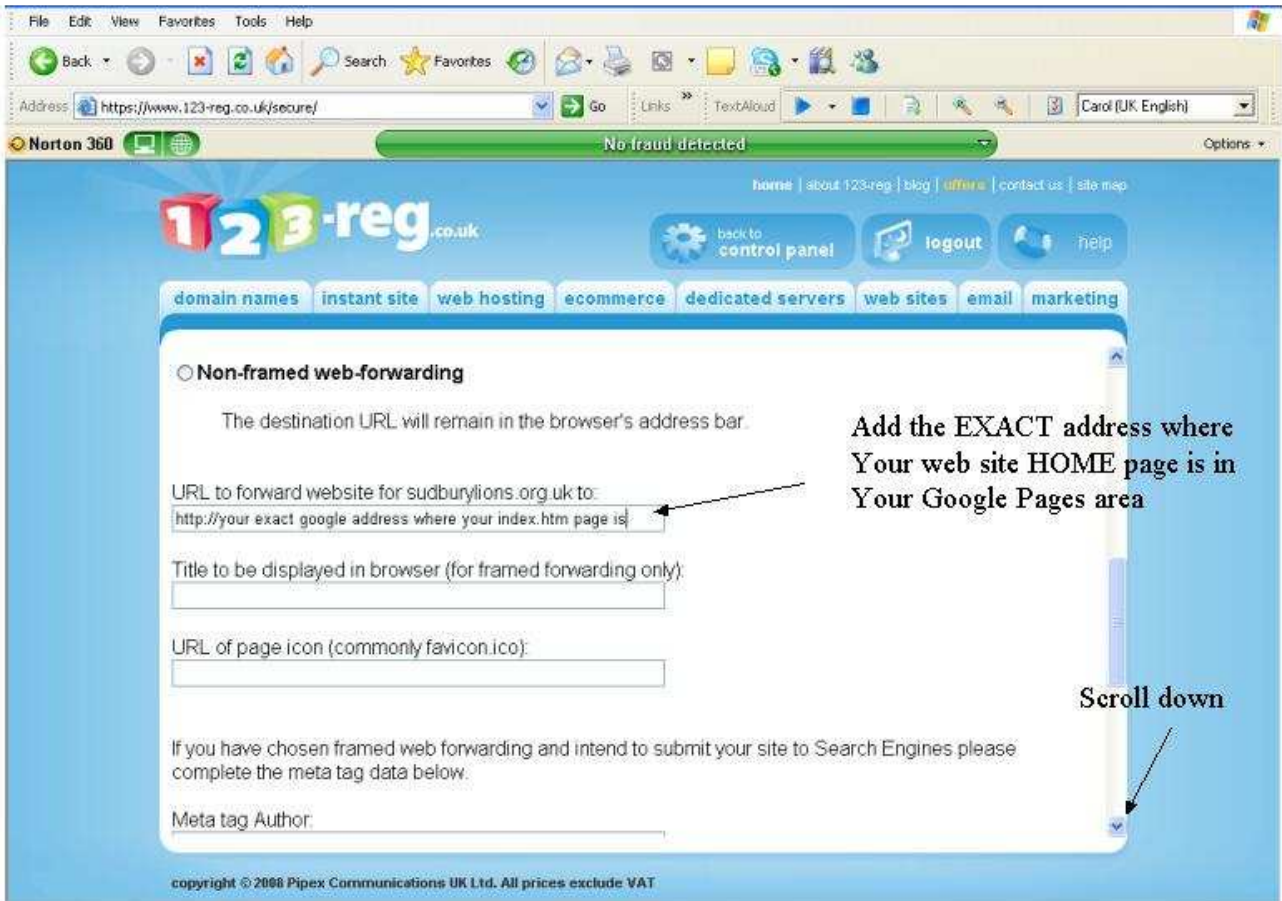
File Edit View Favorites Tools Help

Back Search Favorites

Address https://www.123-reg.co.uk/secure/ Go Links TextAloud Carol (UK English)

Norton 360 No fraud detected Options

home | about 123-reg | blog | offers | contact us | site map

123-reg.co.uk

back to control panel logout help

domain names instant site web hosting ecommerce dedicated servers web sites email marketing

Non-framed web-forwarding

The destination URL will remain in the browser's address bar.

URL to forward website for sudburylions.org.uk to:

http://your exact google address where your index.htm page is

Title to be displayed in browser (for framed forwarding only):

URL of page icon (commonly favicon.ico):

If you have chosen framed web forwarding and intend to submit your site to Search Engines please complete the meta tag data below.

Meta tag Author:

Add the EXACT address where Your web site HOME page is in Your Google Pages area

Scroll down

copyright © 2008 Pipex Communications UK Ltd. All prices exclude VAT